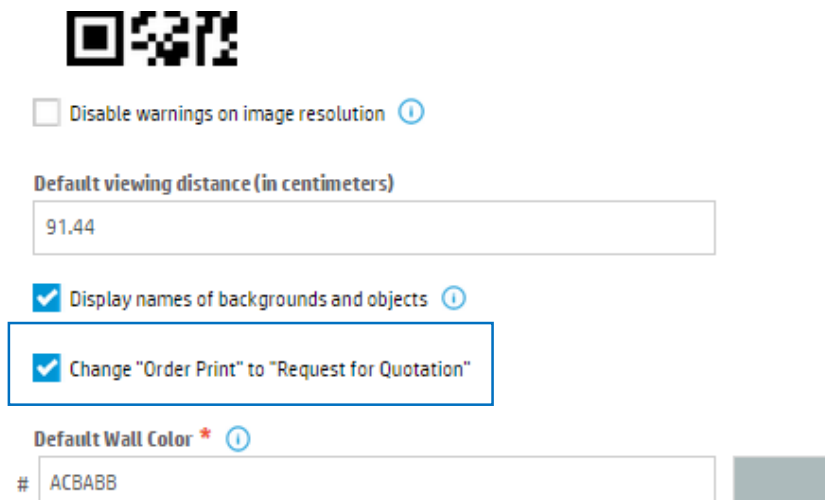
Disable warnings on image resolution

Default viewing distance (in centimeters)

91.44

Display names of backgrounds and objects

Change "Order Print" to "Request for Quotation"

Default Wall Color *

# ACBABB